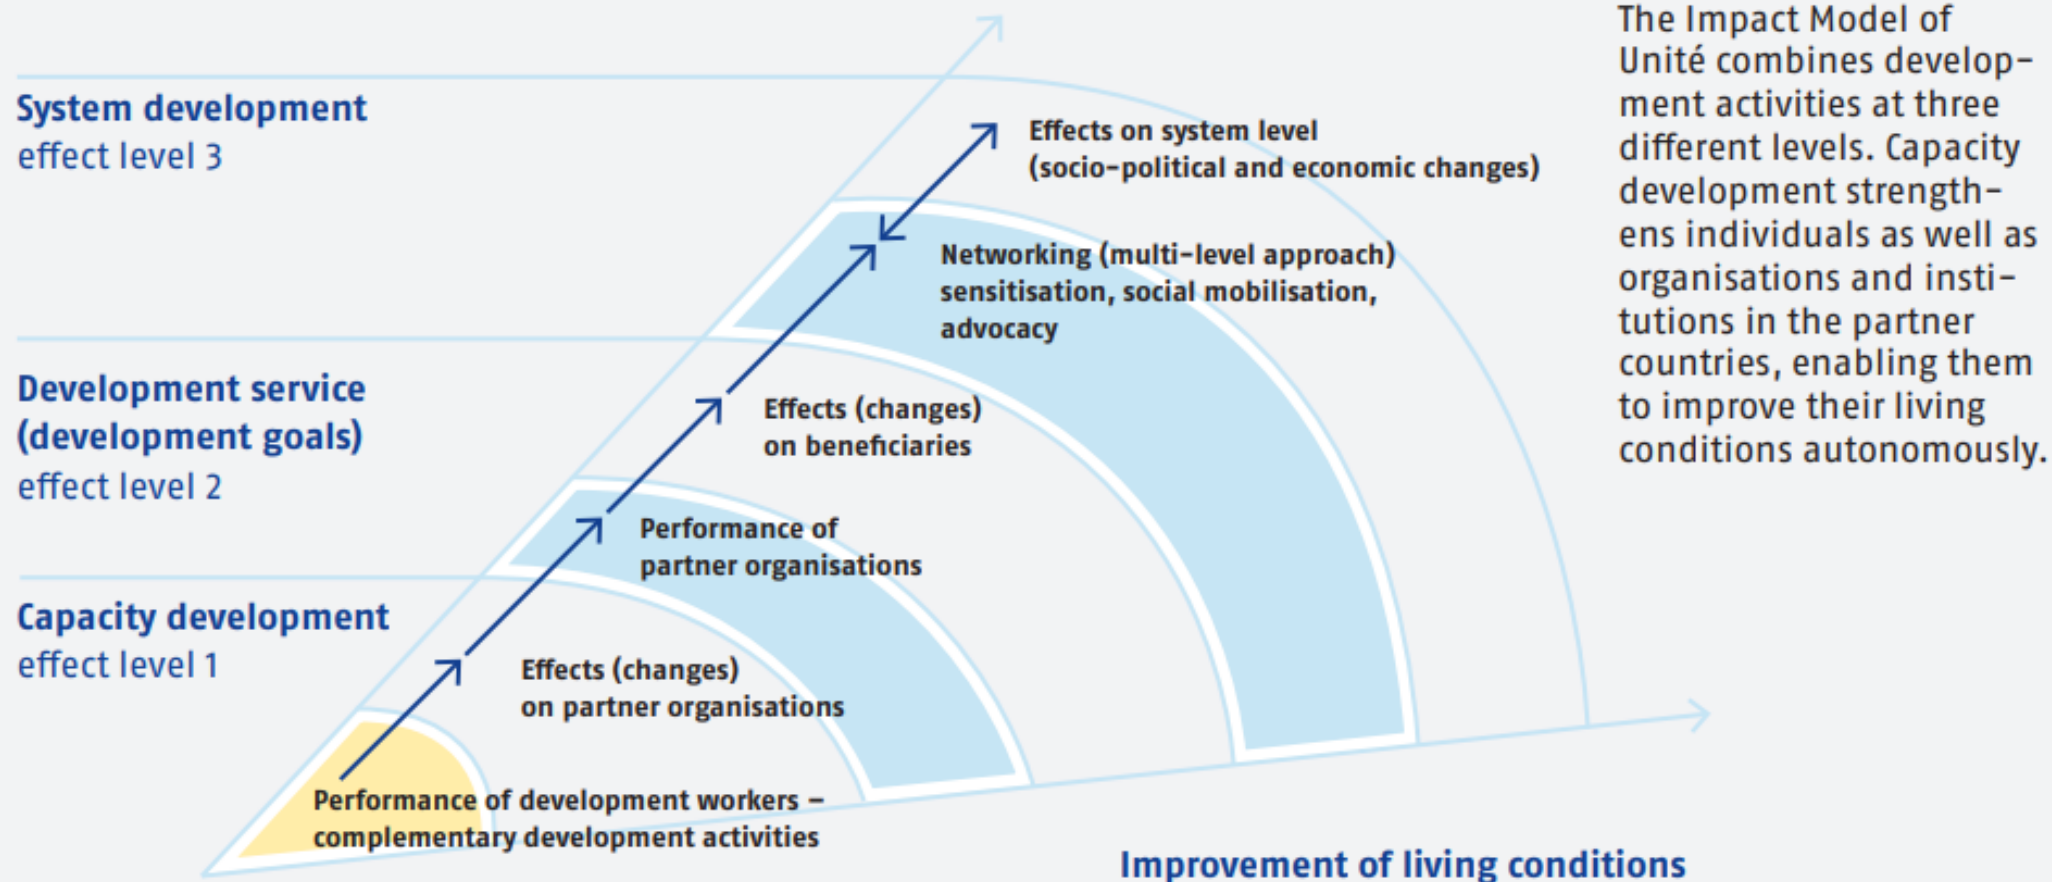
System development
effect level 3

Development service (development goals)
effect level 2

Capacity development
effect level 1

Effects on system level (socio-political and economic changes)

Networking (multi-level approach) sensitisation, social mobilisation, advocacy

Effects (changes) on beneficiaries

Performance of partner organisations

Effects (changes) on partner organisations

Performance of development workers – complementary development activities

Improvement of living conditions

The Impact Model of Unité combines development activities at three different levels. Capacity development strengthens individuals as well as organisations and institutions in the partner countries, enabling them to improve their living conditions autonomously.